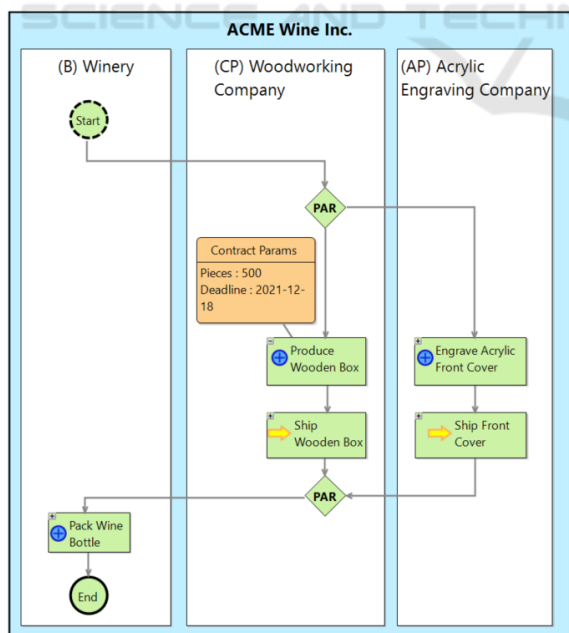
SCIENCE AND TECHN

ACME Wine Inc.

(B) Winery

(CP) Woodworking Company

(AP) Acrylic Engraving Company

Start

PAR

Contract Params

Pieces : 500
Deadline : 2021-12-18

Produce Wooden Box

Engrave Acrylic Front Cover

Ship Wooden Box

Ship Front Cover

PAR

Pack Wine Bottle

End